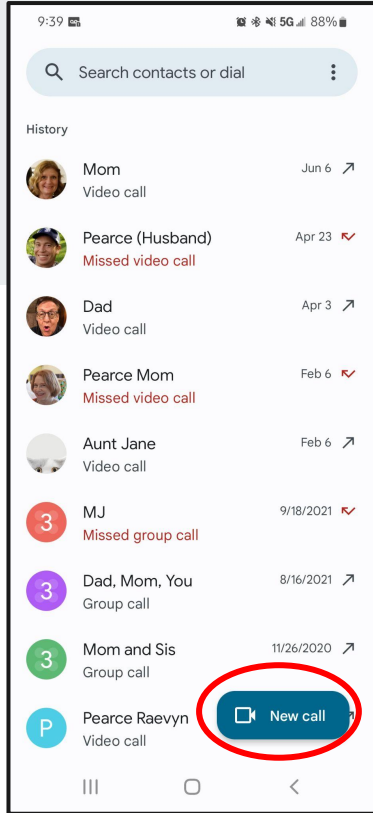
9:39 5G 88%

Search contacts or dial

History

Mom
Video call
Jun 6

Pearce (Husband)
Missed video call
Apr 23

Dad
Video call
Apr 3

Pearce Mom
Missed video call
Feb 6

Aunt Jane
Video call
Feb 6

3
MJ
Missed group call
9/18/2021

3
Dad, Mom, You
Group call
8/16/2021

3
Mom and Sis
Group call
11/26/2020

P
Pearce Raevyn
Video call

New call